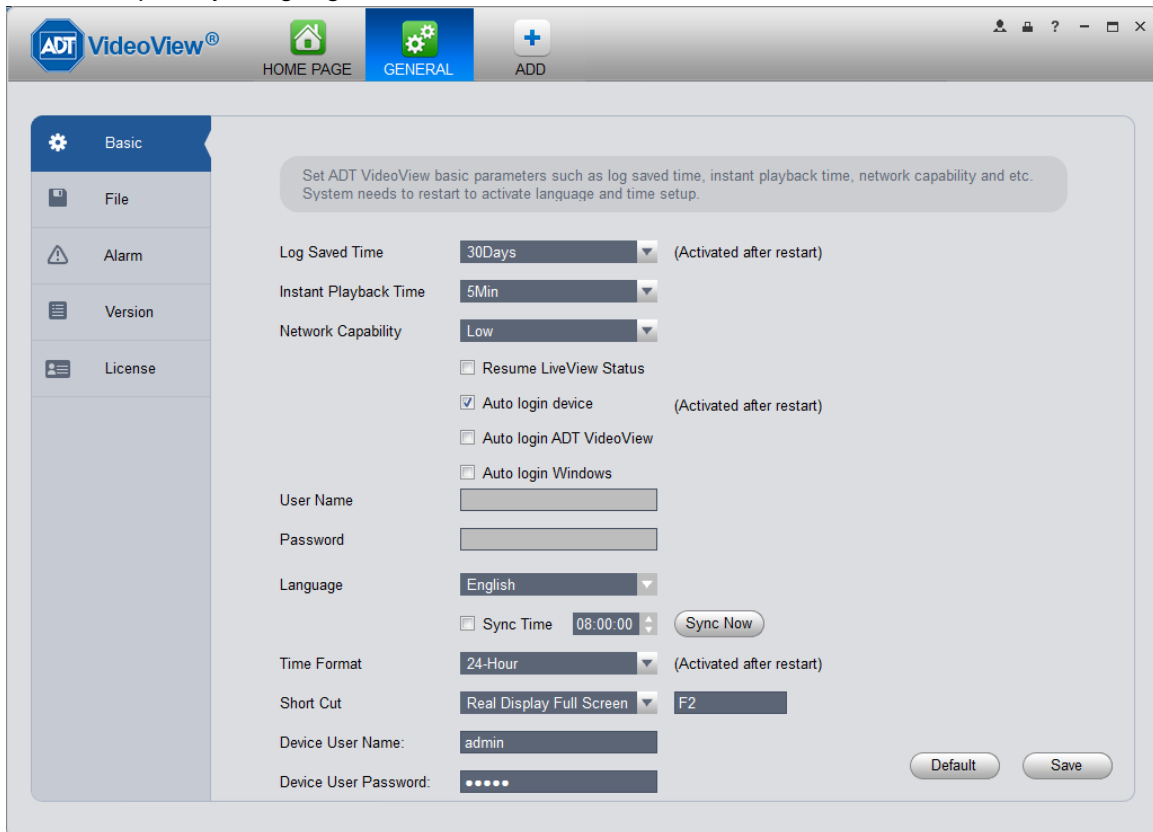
ADT VideoView®

HOME PAGE
GENERAL
ADD

? – ▭ ×

Basic
File
Alarm
Version
License

Set ADT VideoView basic parameters such as log saved time, instant playback time, network capability and etc. System needs to restart to activate language and time setup.

Log Saved Time 30Days (Activated after restart)
Instant Playback Time 5Min
Network Capability Low
Resume LiveView Status
Auto login device (Activated after restart)
Auto login ADT VideoView
Auto login Windows
User Name
Password
Language English
Sync Time 08:00:00 Sync Now
Time Format 24-Hour (Activated after restart)
Short Cut Real Display Full Screen F2
Device User Name: admin
Device User Password: •••••

Default
Save